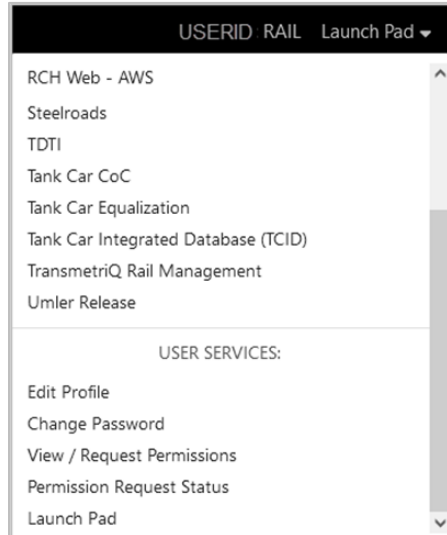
USERID: RAIL Launch Pad

RCH Web - AWS
Steelroads
TDTI
Tank Car CoC
Tank Car Equalization
Tank Car Integrated Database (TCID)
TransmetriQ Rail Management
Umler Release

USER SERVICES:

Edit Profile
Change Password
View / Request Permissions
Permission Request Status
Launch Pad